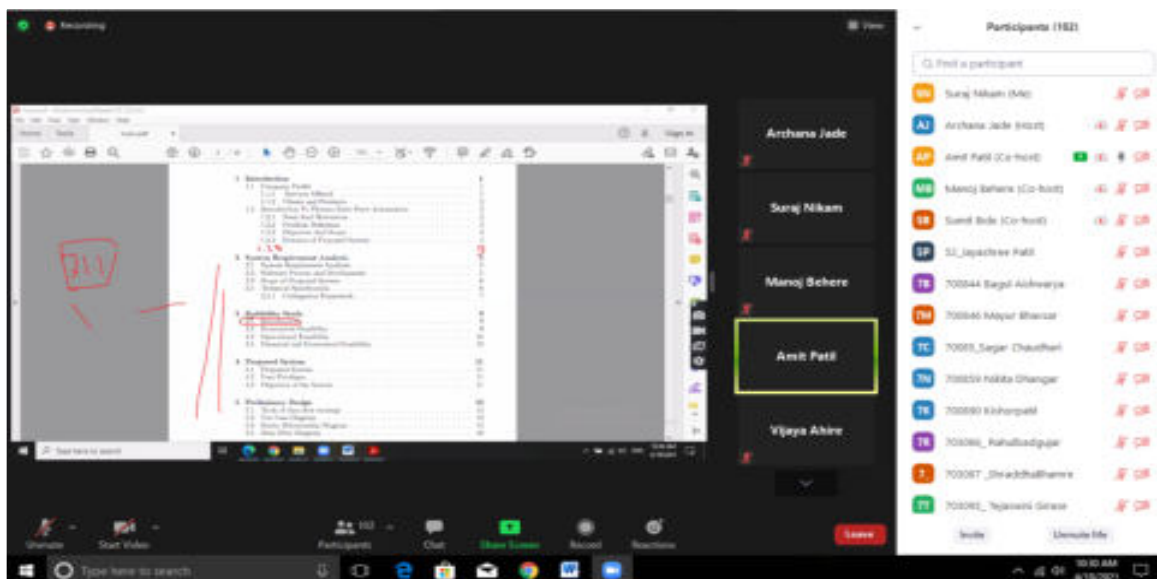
Recording

View

Participants (102)

Find a participant

Suraj Nikam (Me)

Archana Jade (Host)

Amit Patil (Co-host)

Manoj Behere (Co-host)

Sumit Bide (Co-host)

SJ_Jayashree Patil

700044 Bagul Aishwarya

700046 Mayur Bhavsar

70005_Sagar Chaudhari

700059 Nikita Dhangar

700080 Kishorpatil

700086_ Rahulbadgujar

700087 _ShraddhaBhamre

700085_ Tejaswini Girase

Invite

Unmute Me

Archana Jade

Suraj Nikam

Manoj Behere

Amit Patil

Vijaya Ahire

1 Introduction

2 System Requirement Analysis

3 Feasibility Study

4 Proposed System

5 Preliminary Design

Type here to search

Unmute

Start Video

Participants 102

Chat

Share Screen

Record

Reactions

Leave

Type here to search

10:10 AM